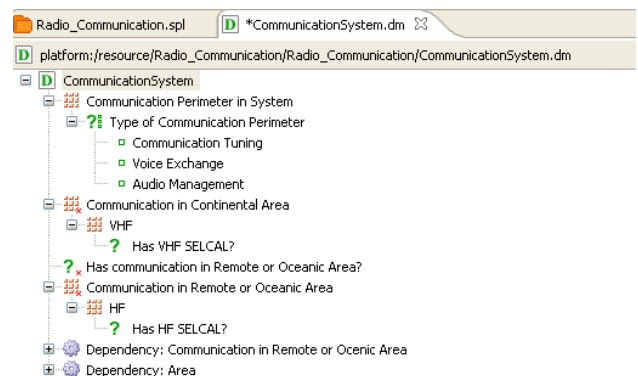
Radio_Communication.spl
D *CommunicationSystem.dm ☒
D platform:/resource/Radio_Communication/Radio_Communication/CommunicationSystem.dm
D CommunicationSystem
Communication Perimeter in System
?: Type of Communication Perimeter
Communication Tuning
Voice Exchange
Audio Management
Communication in Continental Area
VHF
? Has VHF SELCAL?
? Has communication in Remote or Oceanic Area?
Communication in Remote or Oceanic Area
HF
? Has HF SELCAL?
Dependency: Communication in Remote or Ocenic Area
Dependency: Area